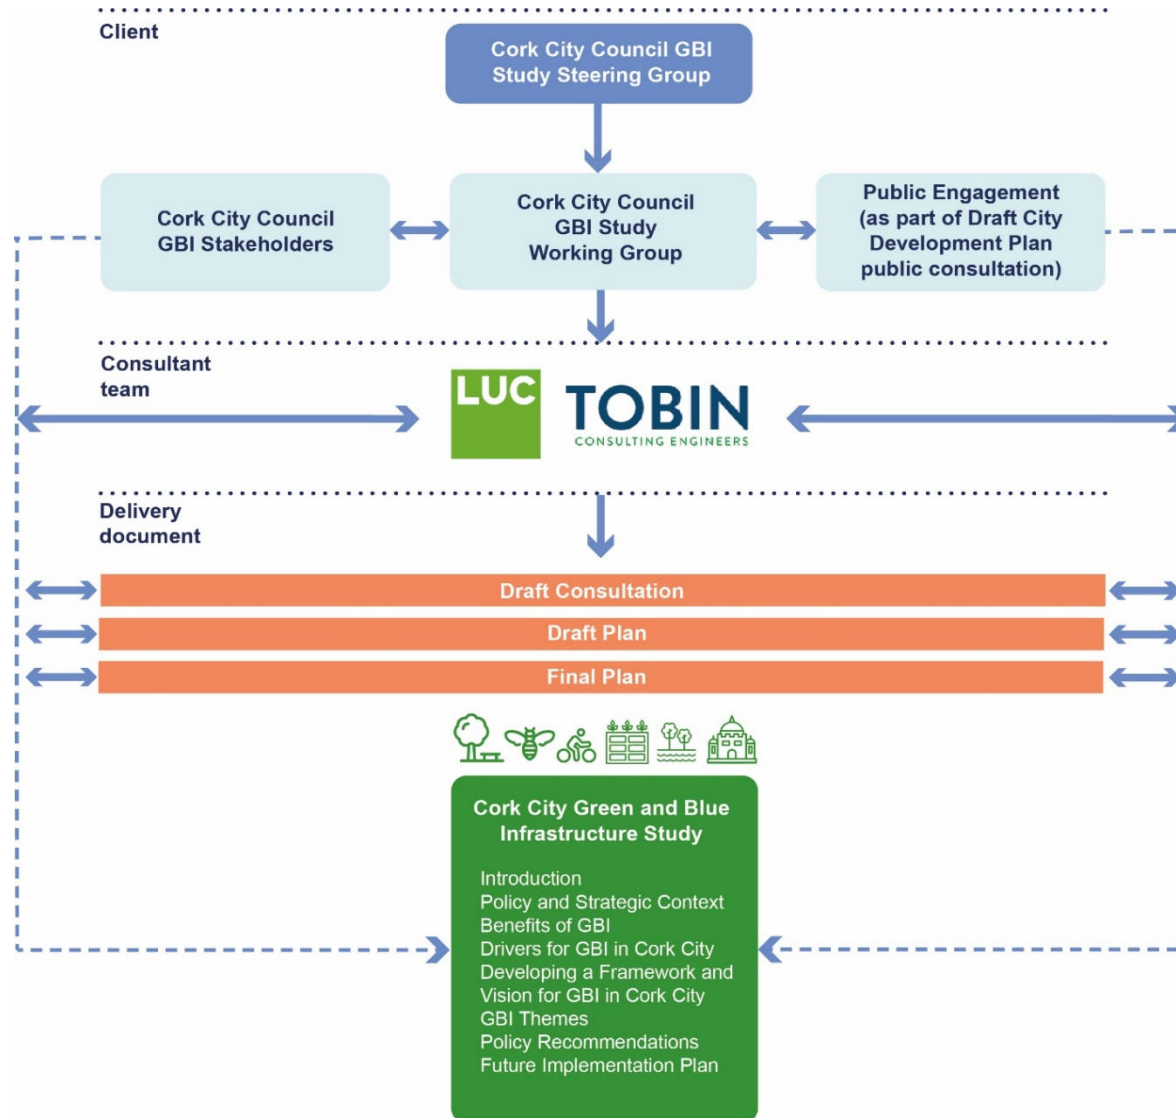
Client

Cork City Council GBI Study Steering Group

Cork City Council GBI Stakeholders

Cork City Council GBI Study Working Group

Public Engagement (as part of Draft City Development Plan public consultation)

Consultant team

LUC

TOBIN CONSULTING ENGINEERS

Delivery document

Draft Consultation

Draft Plan

Final Plan

Cork City Green and Blue Infrastructure Study

Introduction
Policy and Strategic Context
Benefits of GBI
Drivers for GBI in Cork City
Developing a Framework and Vision for GBI in Cork City
GBI Themes
Policy Recommendations
Future Implementation Plan